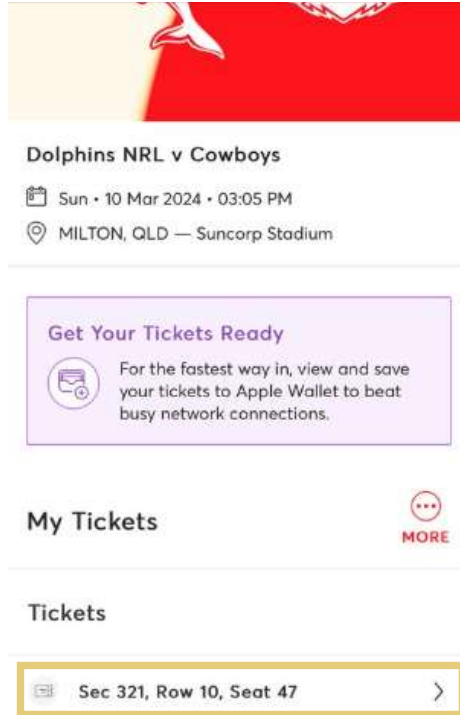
Dolphins NRL v Cowboys

Sun • 10 Mar 2024 • 03:05 PM

MILTON, QLD — Suncorp Stadium

Get Your Tickets Ready

For the fastest way in, view and save your tickets to Apple Wallet to beat busy network connections.

My Tickets

MORE

Tickets

Sec 321, Row 10, Seat 47